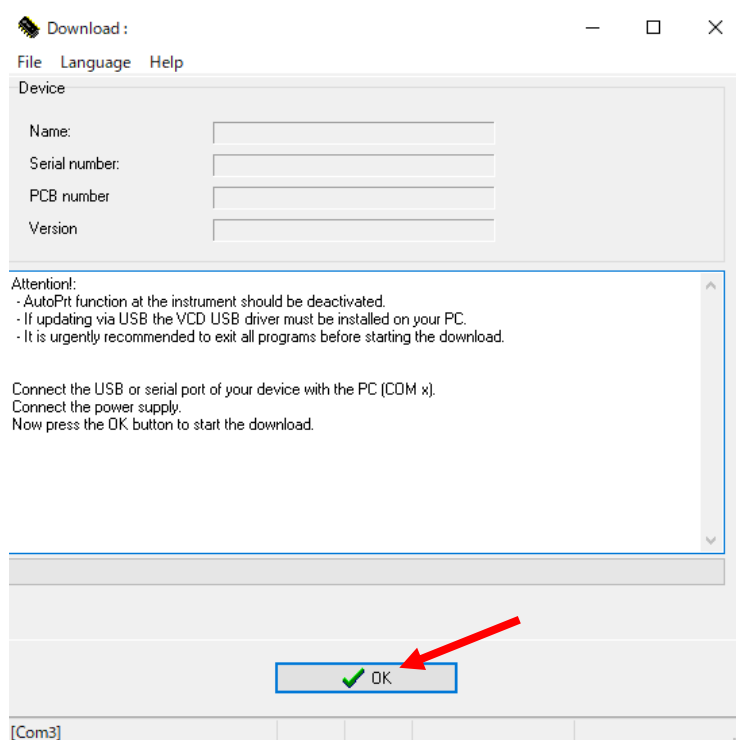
Download :

File Language Help

Device

Name:

Serial number:

PCB number

Version

Attention!:
- AutoPrt function at the instrument should be deactivated.
- If updating via USB the VCD USB driver must be installed on your PC.
- It is urgently recommended to exit all programs before starting the download.

Connect the USB or serial port of your device with the PC (COM x).
Connect the power supply.
Now press the OK button to start the download.

OK

[Com3]